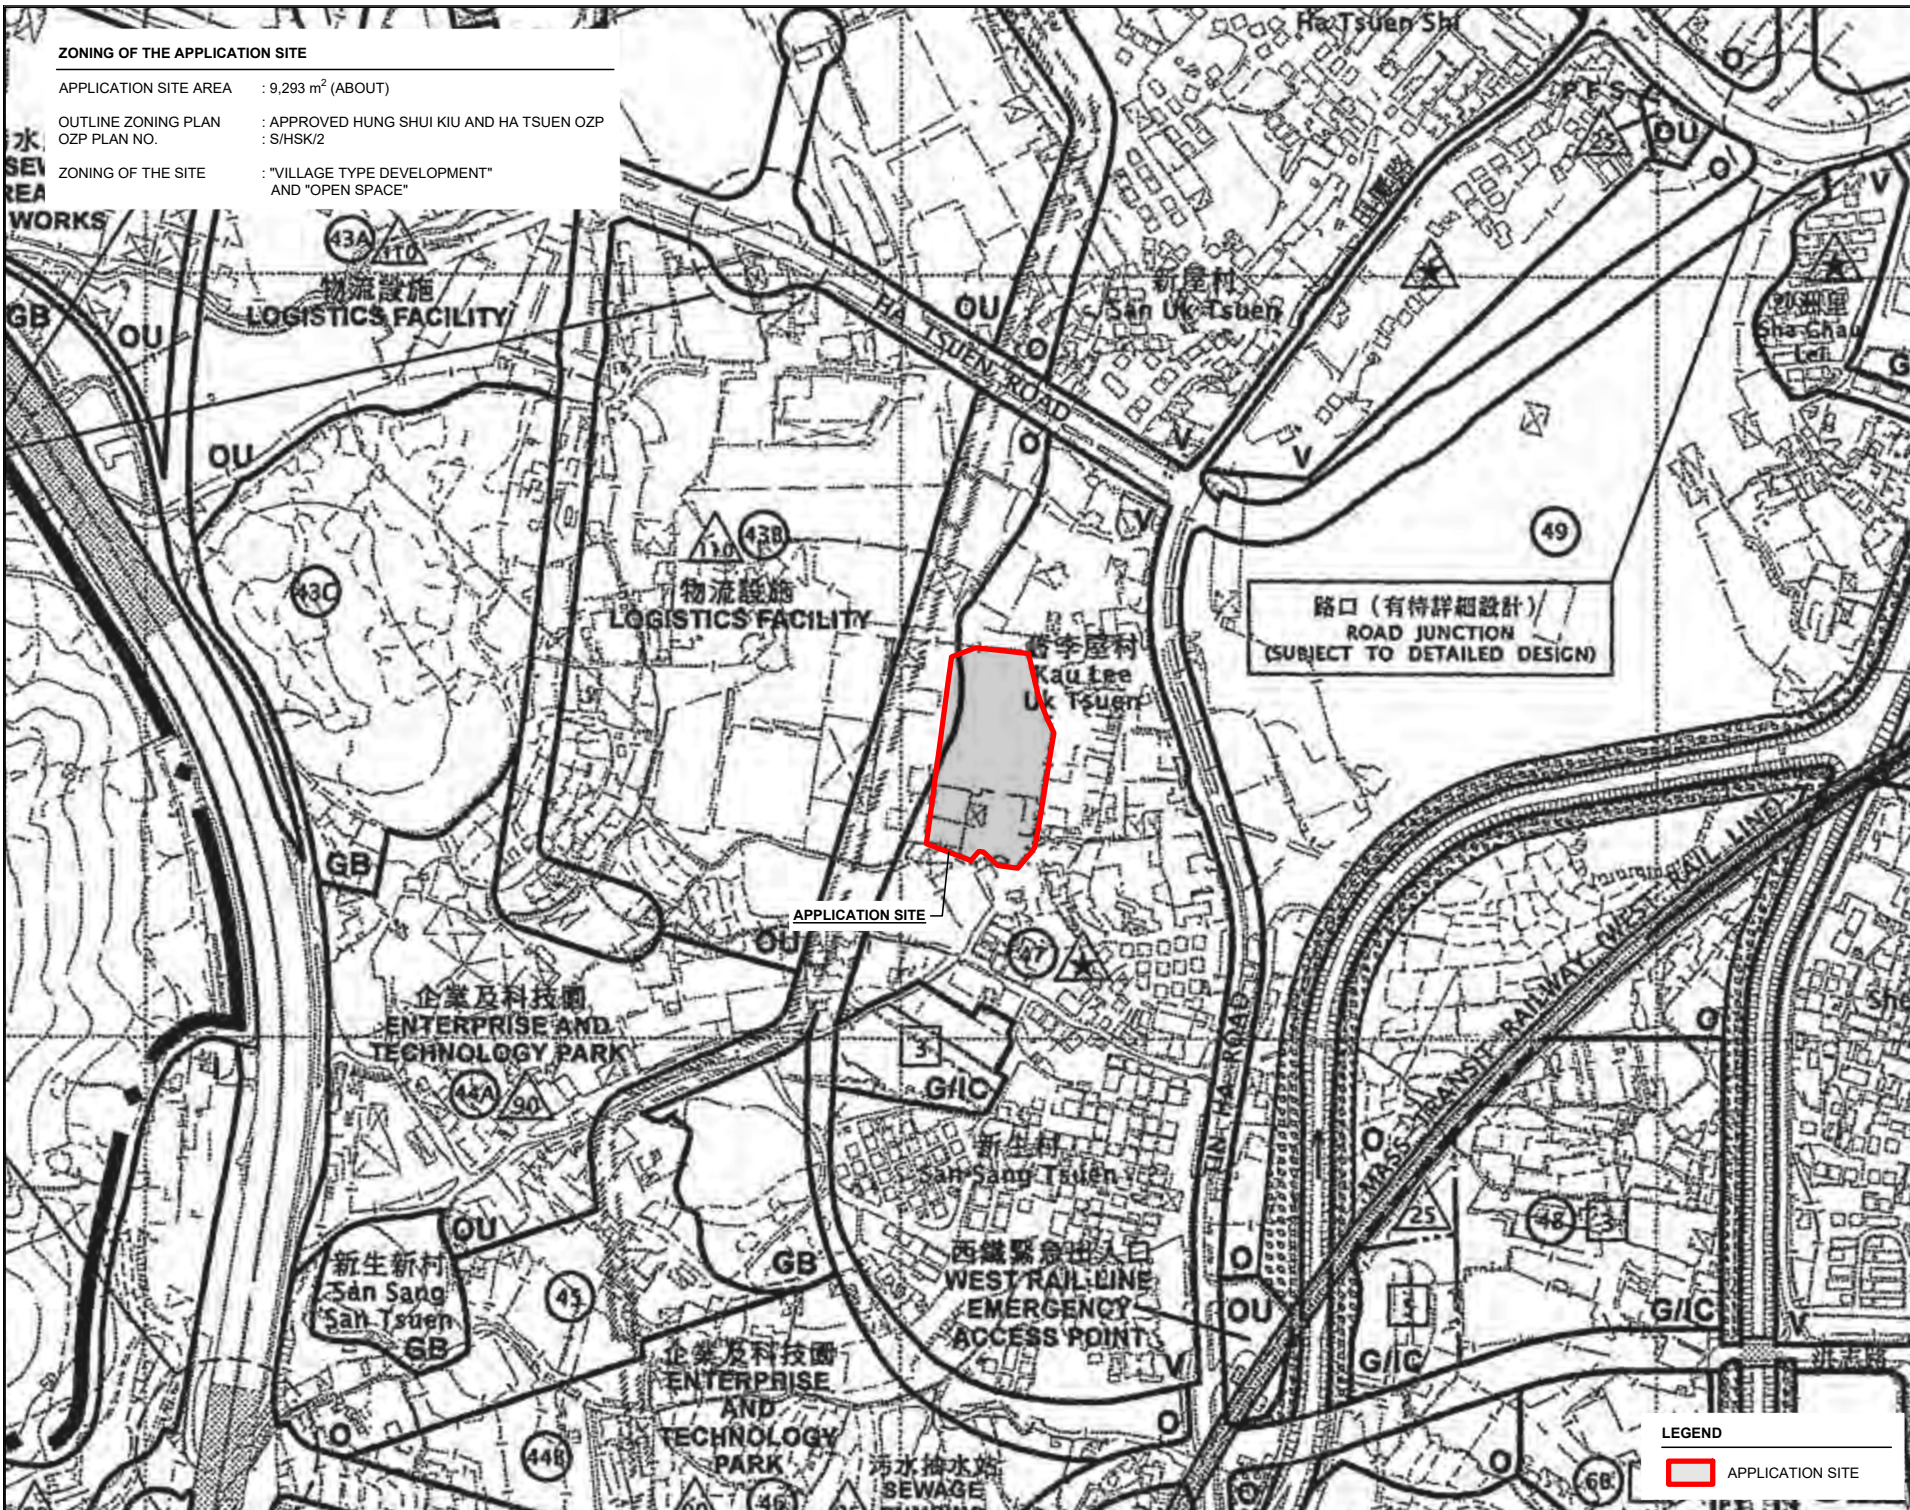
ZONING OF THE APPLICATION SITE

APPLICATION SITE AREA : 9,293 m$^2$ (ABOUT)

OUTLINE ZONING PLAN : APPROVED HUNG SHUI KIU AND HA TSUEN OZP
OZP PLAN NO. : S/HSK/2

ZONING OF THE SITE : "VILLAGE TYPE DEVELOPMENT" AND "OPEN SPACE"

Ha Tsuen Shi
PFS
OU
O
25
V
新屋村
San Uk Tsuen
沙洲里
Sha Chau Lei
G
WORKS
GB
OU
43A
110
物流設施
LOGISTICS FACILITY
HA TSUEN ROAD
OU
O
O
V
V
OU
43C
110
43B
物流設施
LOGISTICS FACILITY
49
路口（有待詳細設計）
ROAD JUNCTION
(SUBJECT TO DETAILED DESIGN)
香李屋村
Kau Lee
Uk Tsuen
GB
APPLICATION SITE
OU
47
企業及科技園
ENTERPRISE AND
TECHNOLOGY PARK
3
G/IC
44A
90
LIN HA ROAD
MASS TRANSIT RAILWAY (WEST RAIL LINE)
O
新生村
San Sang Tsuen
O
25
48
3
OU
新生新村
San Sang
San Tsuen
GB
GB
45
西鐵緊急出入口
WEST RAIL LINE
EMERGENCY
ACCESS POINT
O
OU
V
G/IC
G/IC
企業及科技園
ENTERPRISE
AND
TECHNOLOGY
PARK
O
44B
污水抽水站
SEWAGE
O
O
68
She

LEGEND
APPLICATION SITE